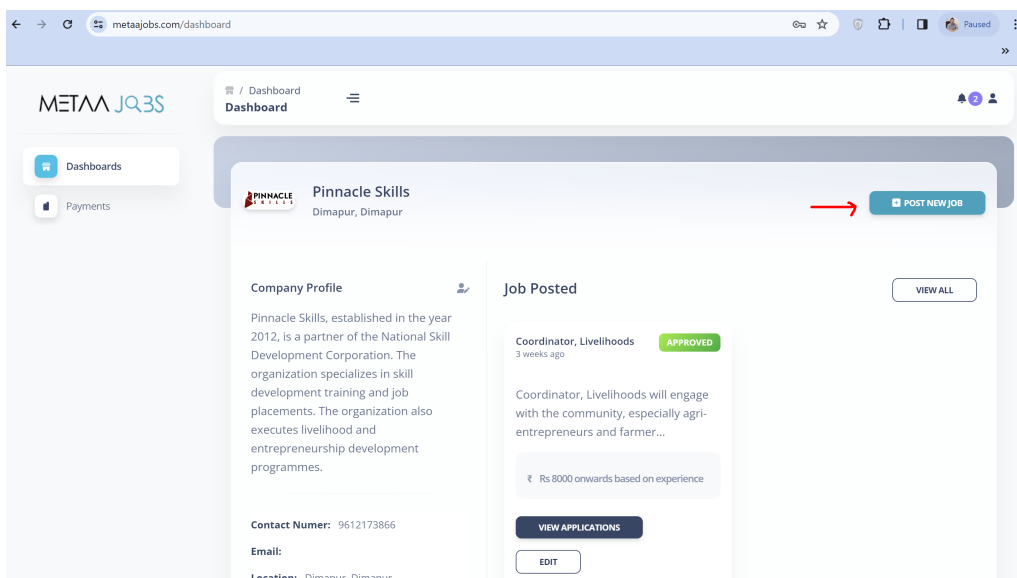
metaajobs.com/dashboard

Paused

METAA JOBS

Dashboards

Payments

/ Dashboard
Dashboard

2

PINNACLE SKILLS

Pinnacle Skills
Dimapur, Dimapur

POST NEW JOB

Company Profile

Pinnacle Skills, established in the year 2012, is a partner of the National Skill Development Corporation. The organization specializes in skill development training and job placements. The organization also executes livelihood and entrepreneurship development programmes.

Contact Numer: 9612173866

Email:

Location: Dimapur, Dimapur

Job Posted

VIEW ALL

Coordinator, Livelihoods
3 weeks ago

APPROVED

Coordinator, Livelihoods will engage with the community, especially agri-entrepreneurs and farmer...

₹ Rs 8000 onwards based on experience

VIEW APPLICATIONS

EDIT